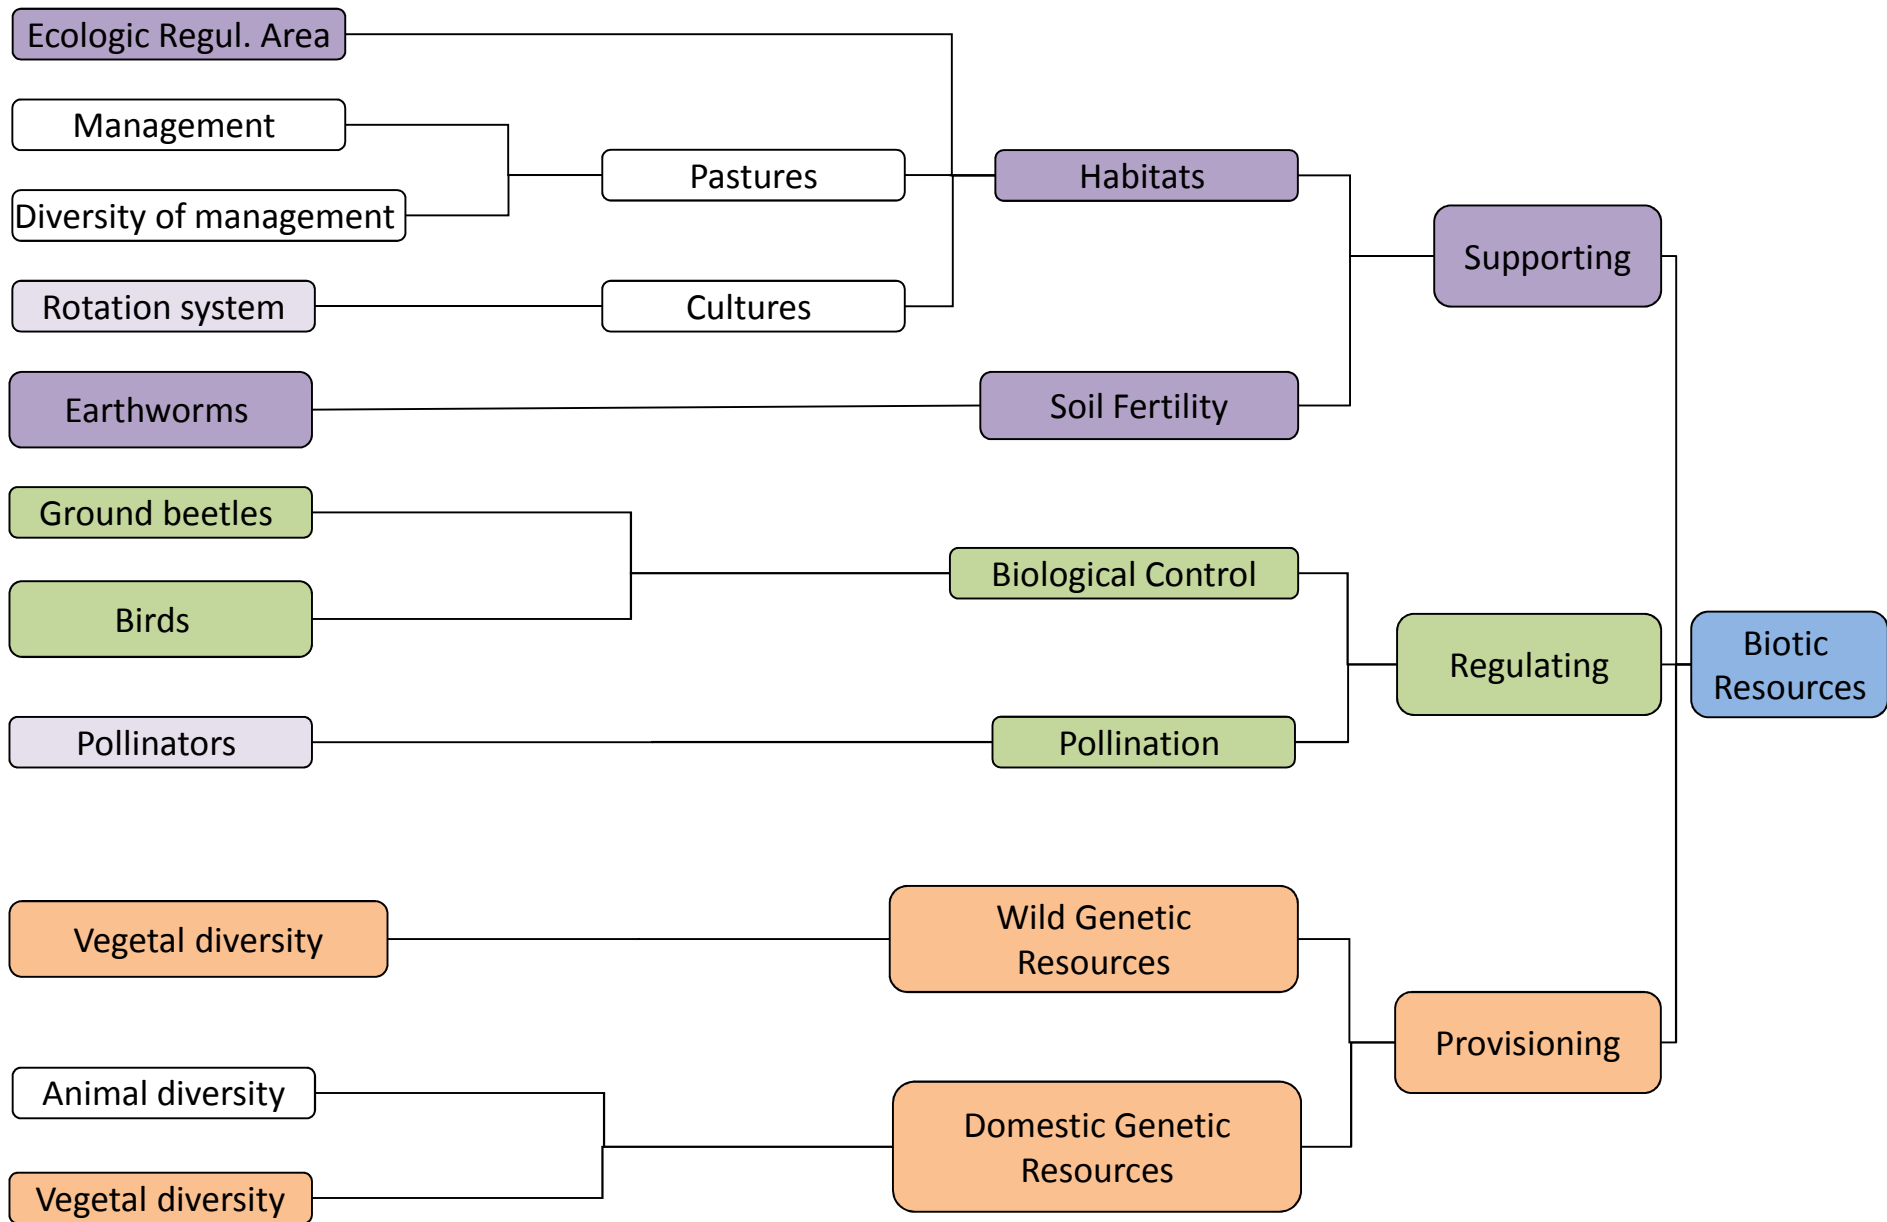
Ecologic Regul. Area

Management

Diversity of management

Rotation system

Earthworms

Ground beetles

Birds

Pollinators

Vegetal diversity

Animal diversity

Vegetal diversity

Pastures

Cultures

Habitats

Soil Fertility

Biological Control

Pollination

Wild Genetic Resources

Domestic Genetic Resources

Supporting

Regulating

Provisioning

Biotic Resources